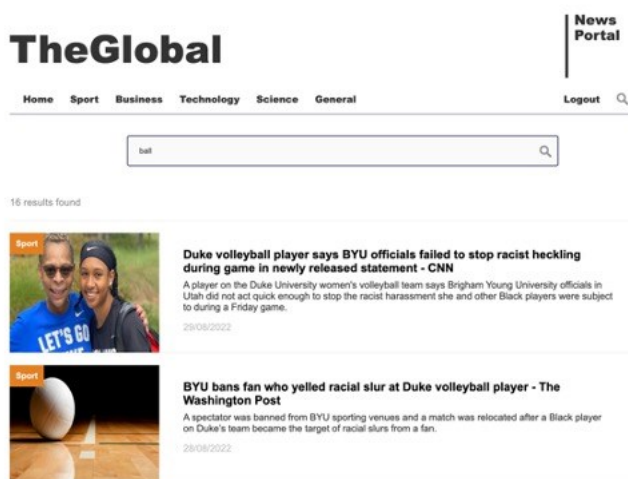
TheGlobal

News Portal

Home Sport Business Technology Science General

Logout

ball

16 results found

Sport

LET'S GO

Duke volleyball player says BYU officials failed to stop racist heckling during game in newly released statement - CNN

A player on the Duke University women's volleyball team says Brigham Young University officials in Utah did not act quick enough to stop the racist harassment she and other Black players were subject to during a Friday game.

29/08/2022

Sport

BYU bans fan who yelled racial slur at Duke volleyball player - The Washington Post

A spectator was banned from BYU sporting venues and a match was relocated after a Black player on Duke's team became the target of racial slurs from a fan.

28/08/2022